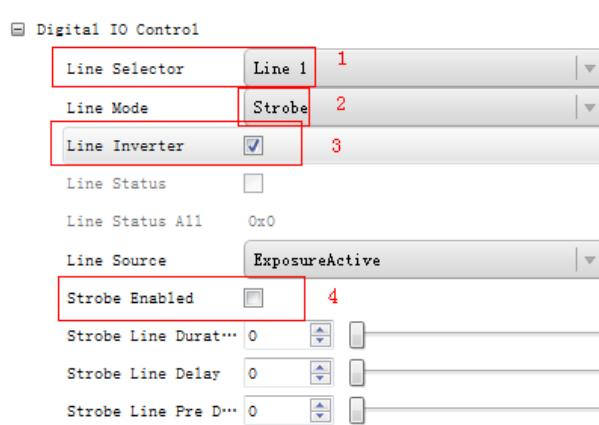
⊟ Digital IO Control

| | |
|---|---|
| Line Selector | Line 1 |
| Line Mode | Strobe |
| Line Inverter | ☑ |
| Line Status | ☐ |
| Line Status All | 0x0 |
| Line Source | ExposureActive |
| Strobe Enabled | ☐ |
| Strobe Line Durat… | 0 |
| Strobe Line Delay | 0 |
| Strobe Line Pre D… | 0 |

1

2

3

4